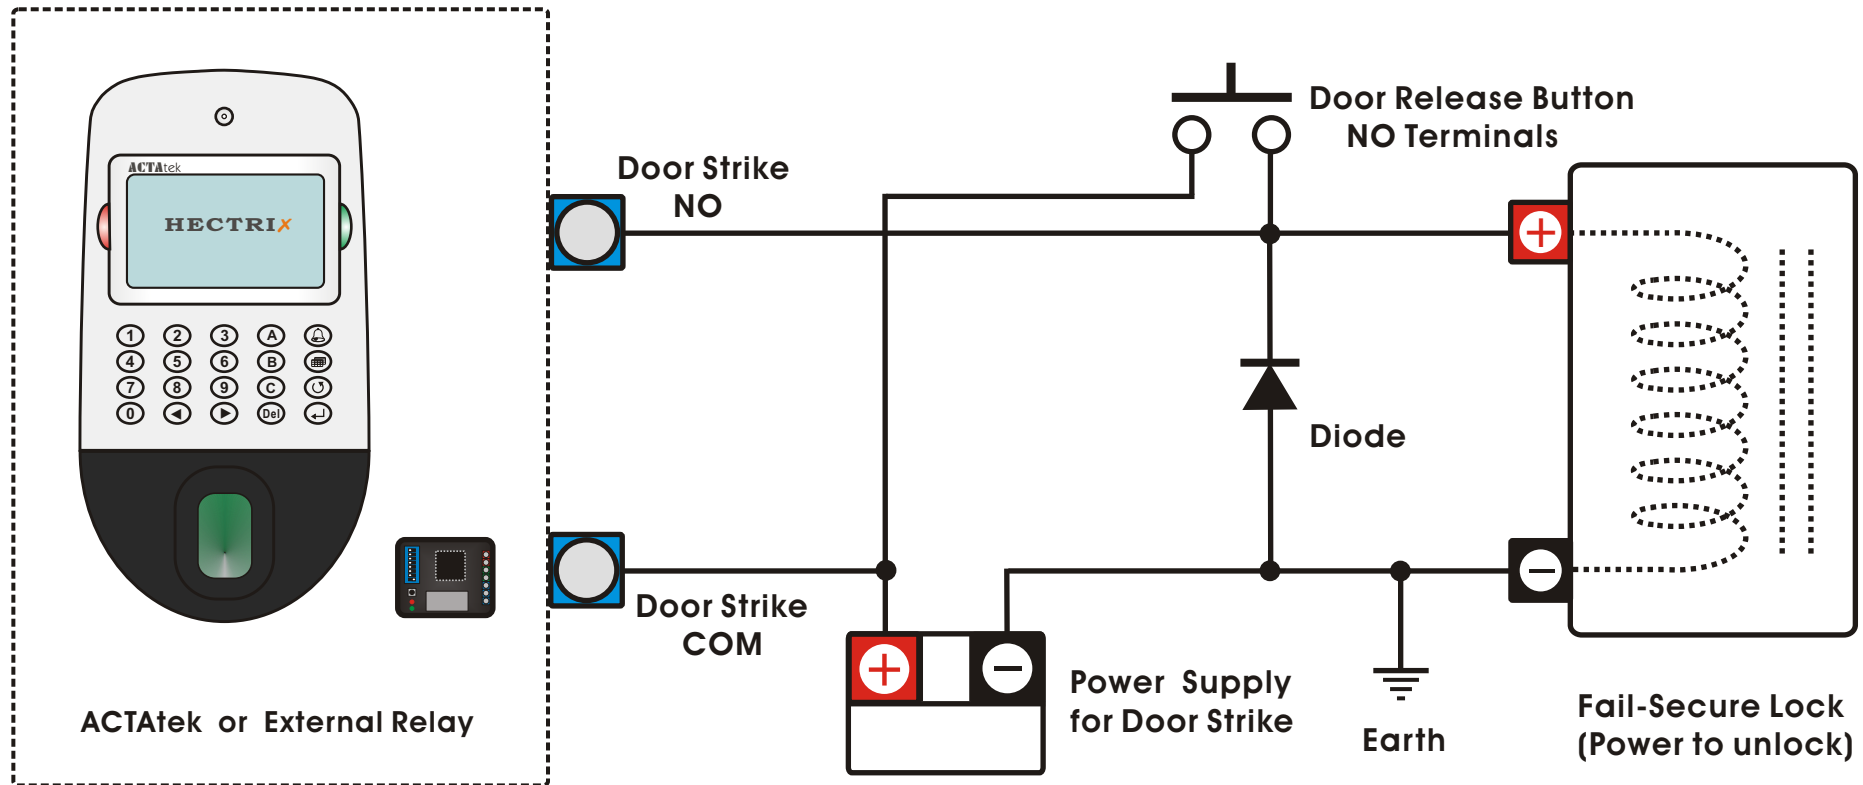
ACTAtek

HECTRIX

1 2 3 A
4 5 6 B
7 8 9 C
0 Del

ACTAtek or External Relay

Door Strike NO

Door Release Button NO Terminals

Diode

Door Strike COM

Power Supply for Door Strike

Earth

Fail-Secure Lock (Power to unlock)